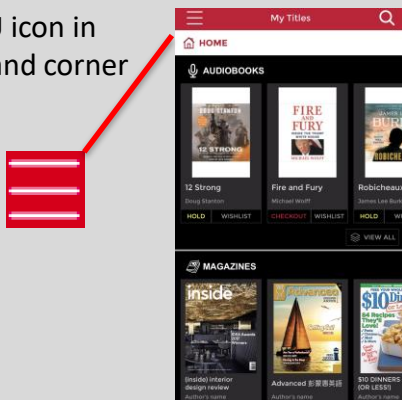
U icon in
and corner

My Titles

HOME

AUDIOBOOKS

DOUG STANTON
12 STRONG

FIRE AND FURY
INSIDE THE TRUMP WHITE HOUSE
MICHAEL WOLFF

JAMES LEE BURKE

12 Strong
Doug Stanton
HOLD WISHLIST

Fire and Fury
Michael Wolff
CHECKOUT WISHLIST

Robicheaux
James Lee Burke
HOLD WI

VIEW ALL

MAGAZINES

inside

Advanced

$10 DINNERS
84 Recipes They'll Love!

(inside) interior design review
Author's name

Advanced 影音英語
Author's name

$10 DINNERS (OR LESS!)
Author's name